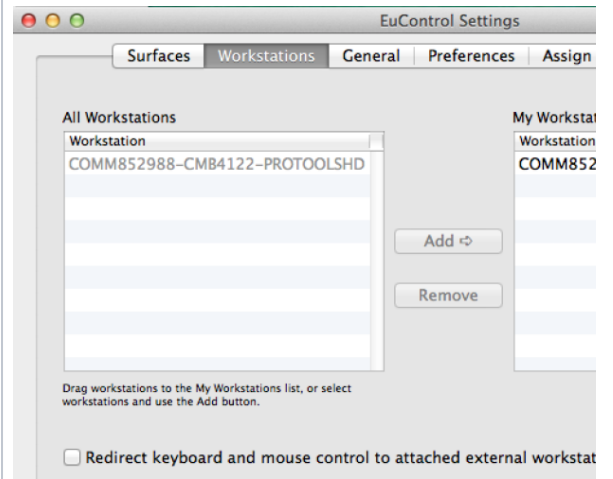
EuControl Settings

Surfaces Workstations General Preferences Assign

All Workstations

| Workstation |
|---|
| COMM852988-CMB4122-PROTOOLSHD |

Add ⇨

Remove

My Workstat

| Workstation |
|---|
| COMM852 |

Drag workstations to the My Workstations list, or select workstations and use the Add button.

Redirect keyboard and mouse control to attached external workstat